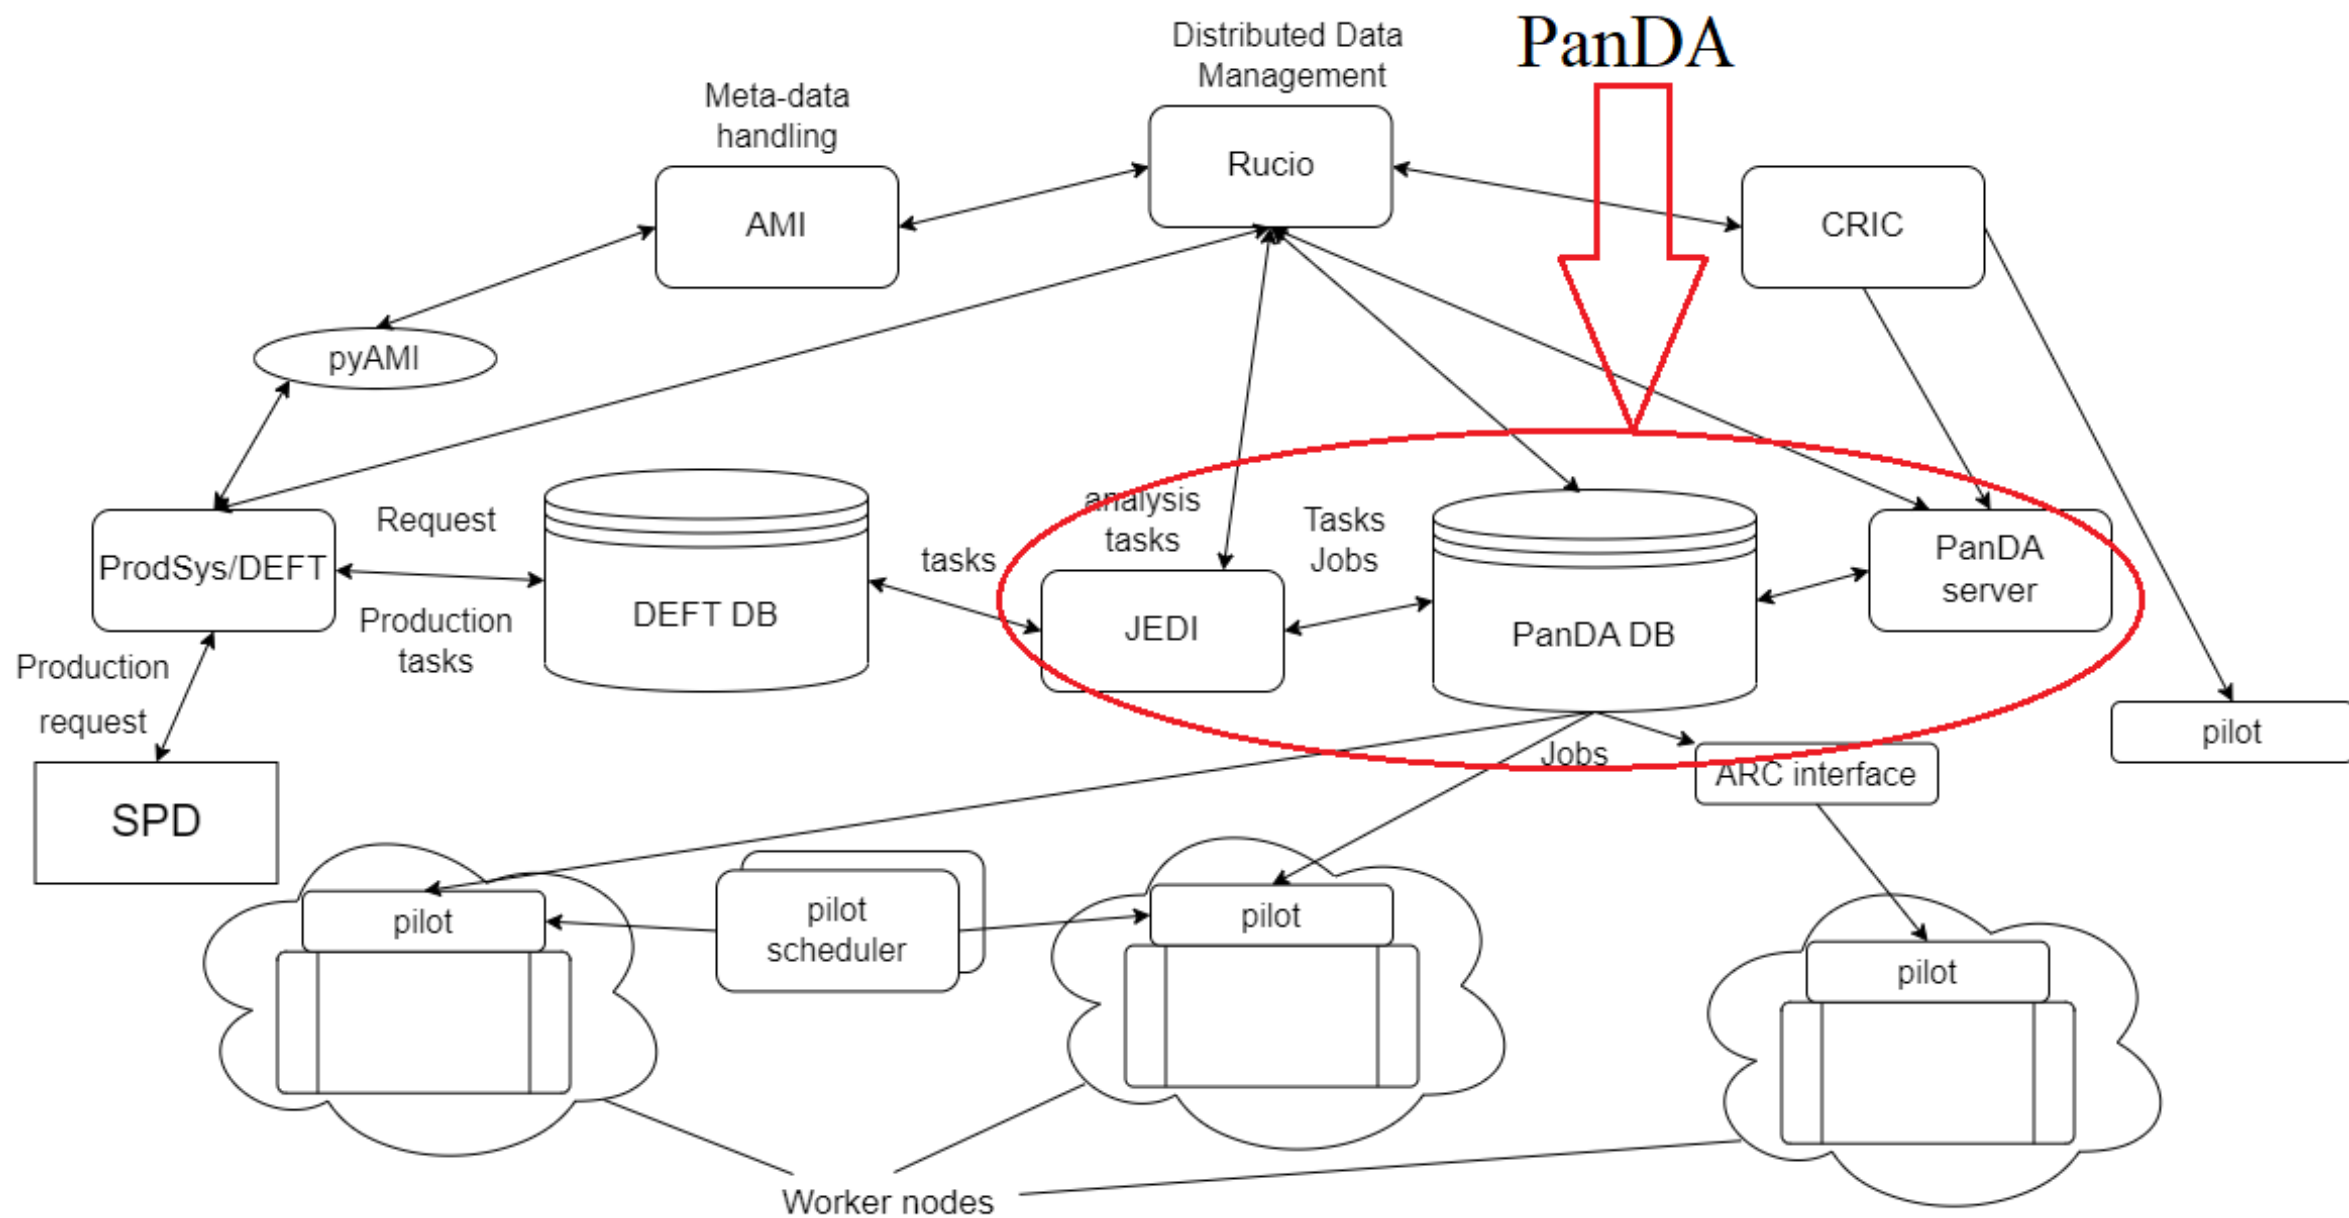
PanDA

Distributed Data Management

Meta-data handling

Rucio

AMI

CRIC

pyAMI

analysis tasks

Tasks Jobs

Request

ProdSys/DEFT

DEFT DB

tasks

JEDI

PanDA DB

PanDA server

Production tasks

Production request

pilot

Jobs

ARC interface

SPD

pilot

pilot scheduler

pilot

pilot

Worker nodes